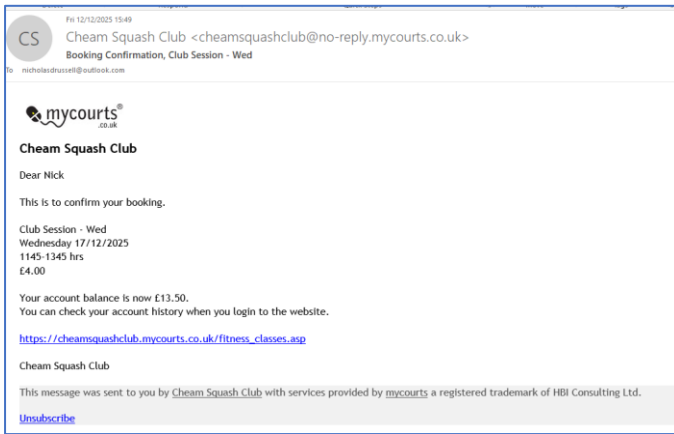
CS

Fri 12/12/2025 15:49

Cheam Squash Club <cheamsquashclub@no-reply.mycourts.co.uk>

Booking Confirmation, Club Session - Wed

To nicholasdrussell@outlook.com

mycourts® .co.uk

Cheam Squash Club

Dear Nick

This is to confirm your booking.

Club Session - Wed
Wednesday 17/12/2025
1145-1345 hrs
£4.00

Your account balance is now £13.50.
You can check your account history when you login to the website.

https://cheamsquashclub.mycourts.co.uk/fitness_classes.asp

Cheam Squash Club

This message was sent to you by Cheam Squash Club with services provided by mycourts a registered trademark of HBI Consulting Ltd.

Unsubscribe